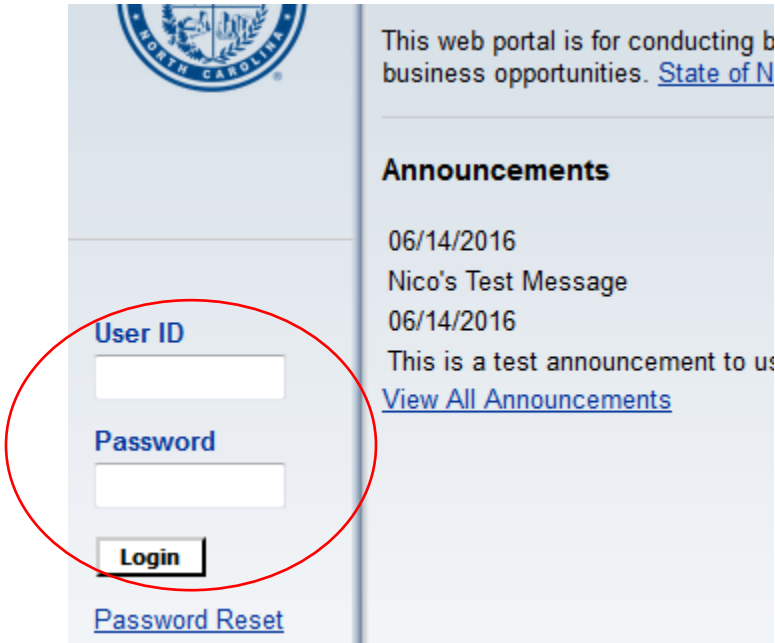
NORTH CAROLINA

User ID

Password

Login

Password Reset

This web portal is for conducting b business opportunities. State of N

Announcements

06/14/2016
Nico's Test Message
06/14/2016
This is a test announcement to us
View All Announcements